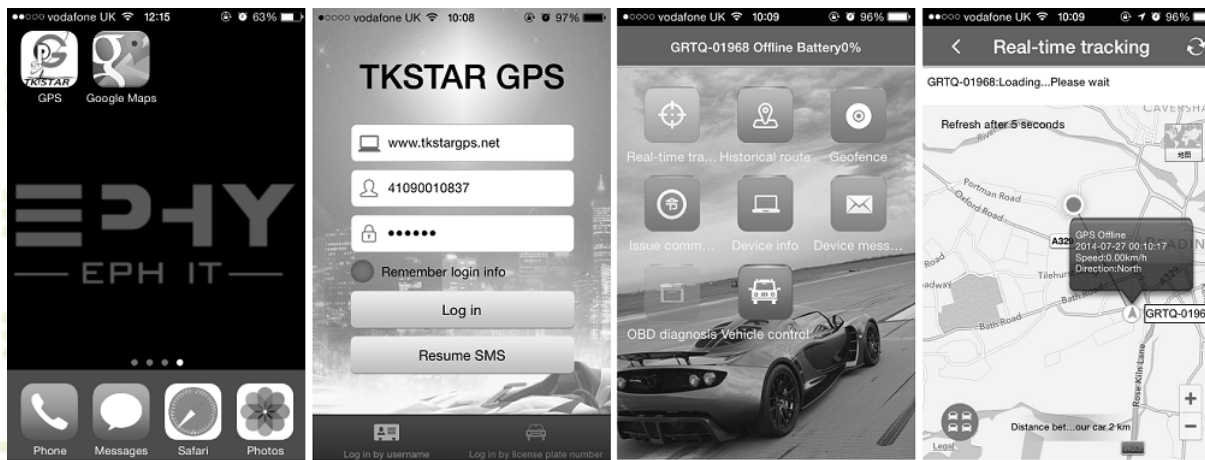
vodafone UK 12:15 63%

TKSTAR
GPS
Google Maps

EPHY
EPH IT

Phone
Messages
Safari
Photos

vodafone UK 10:08 97%

TKSTAR GPS

www.tkstargps.net
41090010837
••••••
Remember login info
Log in
Resume SMS

Log in by username
Log in by license plate number

vodafone UK 10:09 96%

GRTQ-01968 Offline Battery0%

Real-time tra...
Historical route
Geofence
Issue comm...
Device info
Device mess...
OBD diagnosis
Vehicle control

vodafone UK 10:09 96%

Real-time tracking

GRTQ-01968:Loading...Please wait

Refresh after 5 seconds

CAVERSHA
Portman Road
Oxford Road
A329
Tilehur
Bath Road
Rose Kiln Lane
GPS Offline
2014-07-27 00:10:17
Speed:0.00km/h
Direction:North
GRTQ-0196
Distance bet...our car 2 km
Legal
+
−